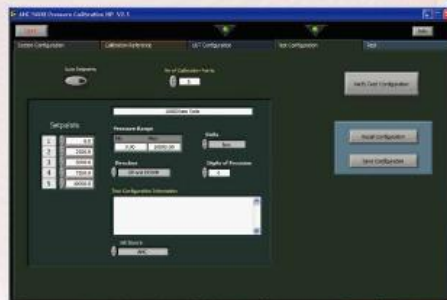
AHC NHM Pressure Calibration HP V1.1

Info

System Configuration
Calibration Reference
UUT Configuration
Test Configuration
Test

Auto Setpoints
No of Calibration Points
5

Verify Test Configuration

Setpoints
1 0.0
2 2500.0
3 5000.0
4 7500.0
5 10000.0

Pressure Range
Min Max
0.00 10000.00

Units
psi

Resolution
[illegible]

Digits of Precision
1

Test Configuration Information

Recall Configuration
Save Configuration

AHC